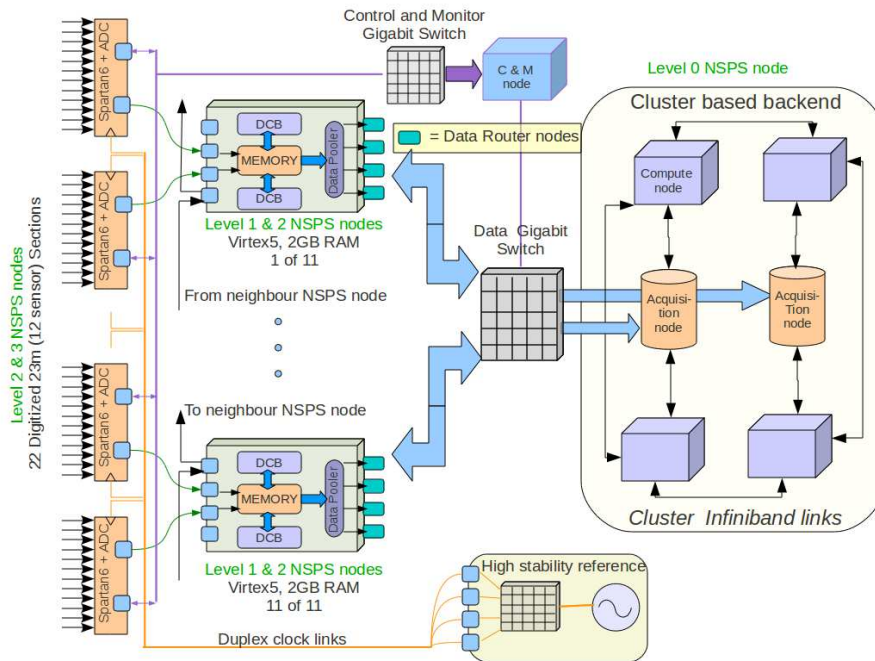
Control and Monitor Gigabit Switch

C & M node

Level 0 NSPS node

Cluster based backend

= Data Router nodes

Spartan6 + ADC

Spartan6 + ADC

Spartan6 + ADC

Spartan6 + ADC

Level 2 & 3 NSPS nodes
22 Digitized 23m (12 sensor) Sections

DCB
MEMORY
DCB
Data Pooler

Level 1 & 2 NSPS nodes
Virtex5, 2GB RAM
1 of 11

From neighbour NSPS node

Data Gigabit Switch

Compute node

Acquisi-tion node

Acquisi-Tion node

To neighbour NSPS node

DCB
MEMORY
DCB
Data Pooler

Level 1 & 2 NSPS nodes
Virtex5, 2GB RAM
11 of 11

Cluster Infiniband links

High stability reference

Duplex clock links